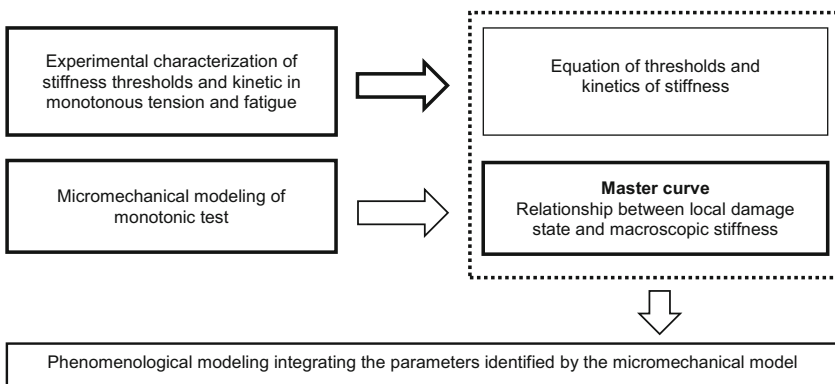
Experimental characterization of stiffness thresholds and kinetic in monotonous tension and fatigue

Equation of thresholds and kinetics of stiffness

Micromechanical modeling of monotonic test

**Master curve**
Relationship between local damage state and macroscopic stiffness

Phenomenological modeling integrating the parameters identified by the micromechanical model